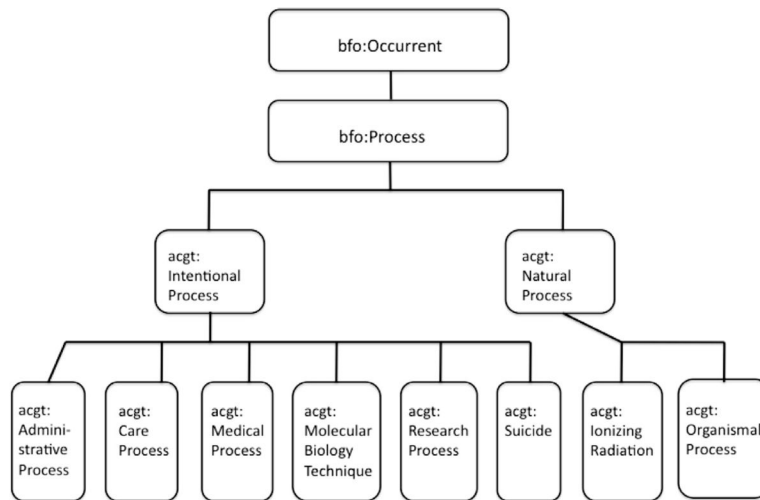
bfo:Occurrent

bfo:Process

acgt: Intentional Process

acgt: Natural Process

acgt: Administrative Process

acgt: Care Process

acgt: Medical Process

acgt: Molecular Biology Technique

acgt: Research Process

acgt: Suicide

acgt: Ionizing Radiation

acgt: Organismal Process